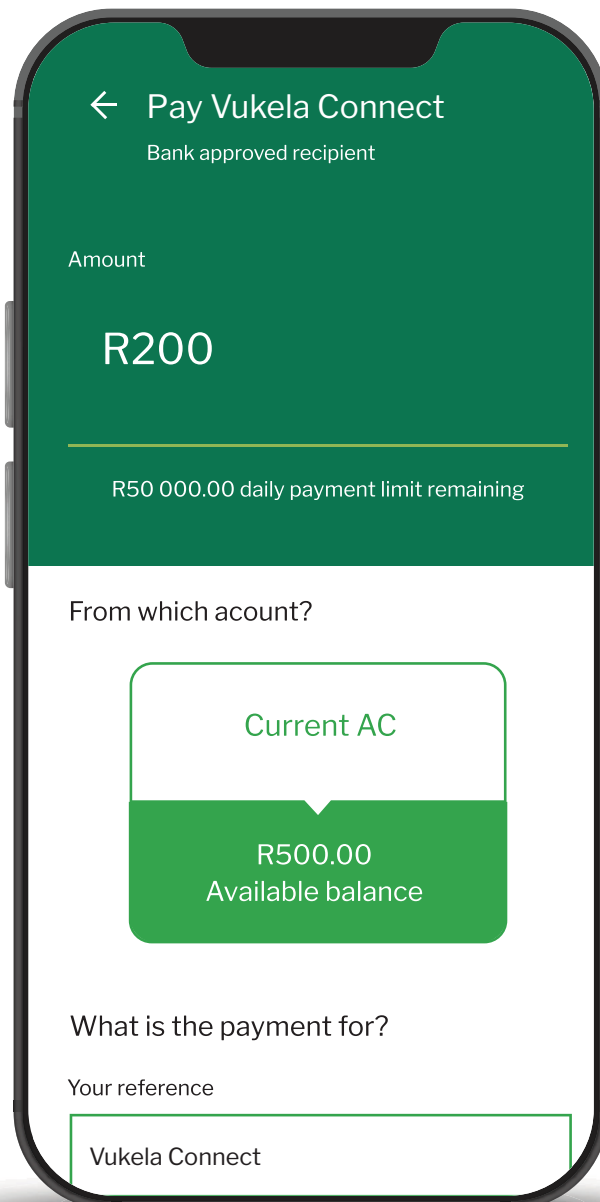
Pay Vukela Connect
Bank approved recipient

Amount

R200

R50 000.00 daily payment limit remaining

From which acount?

Current AC

R500.00
Available balance

What is the payment for?

Your reference

Vukela Connect